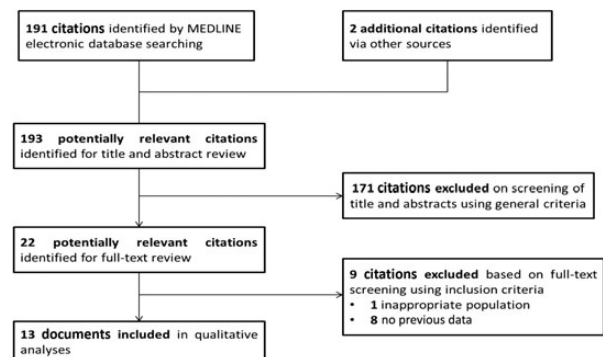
191 citations identified by MEDLINE electronic database searching

2 additional citations identified via other sources

193 potentially relevant citations identified for title and abstract review

171 citations excluded on screening of title and abstracts using general criteria

22 potentially relevant citations identified for full-text review

9 citations excluded based on full-text screening using inclusion criteria
• 1 inappropriate population
• 8 no previous data

13 documents included in qualitative analyses